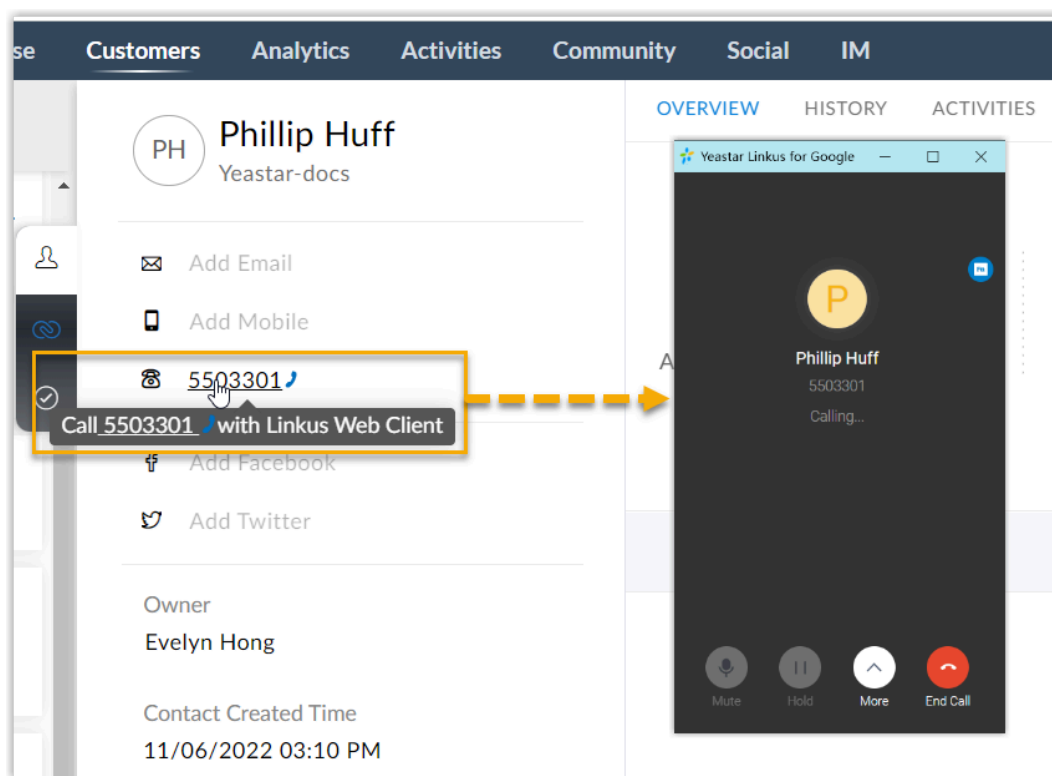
se Customers Analytics Activities Community Social IM

PH Phillip Huff
Yeastar-docs

Add Email

Add Mobile

5503301

Call 5503301 with Linkus Web Client

Add Facebook

Add Twitter

Owner
Evelyn Hong

Contact Created Time
11/06/2022 03:10 PM

OVERVIEW HISTORY ACTIVITIES

A

Yeastar Linkus for Google

P

Phillip Huff
5503301
Calling...

Mute Hold More End Call